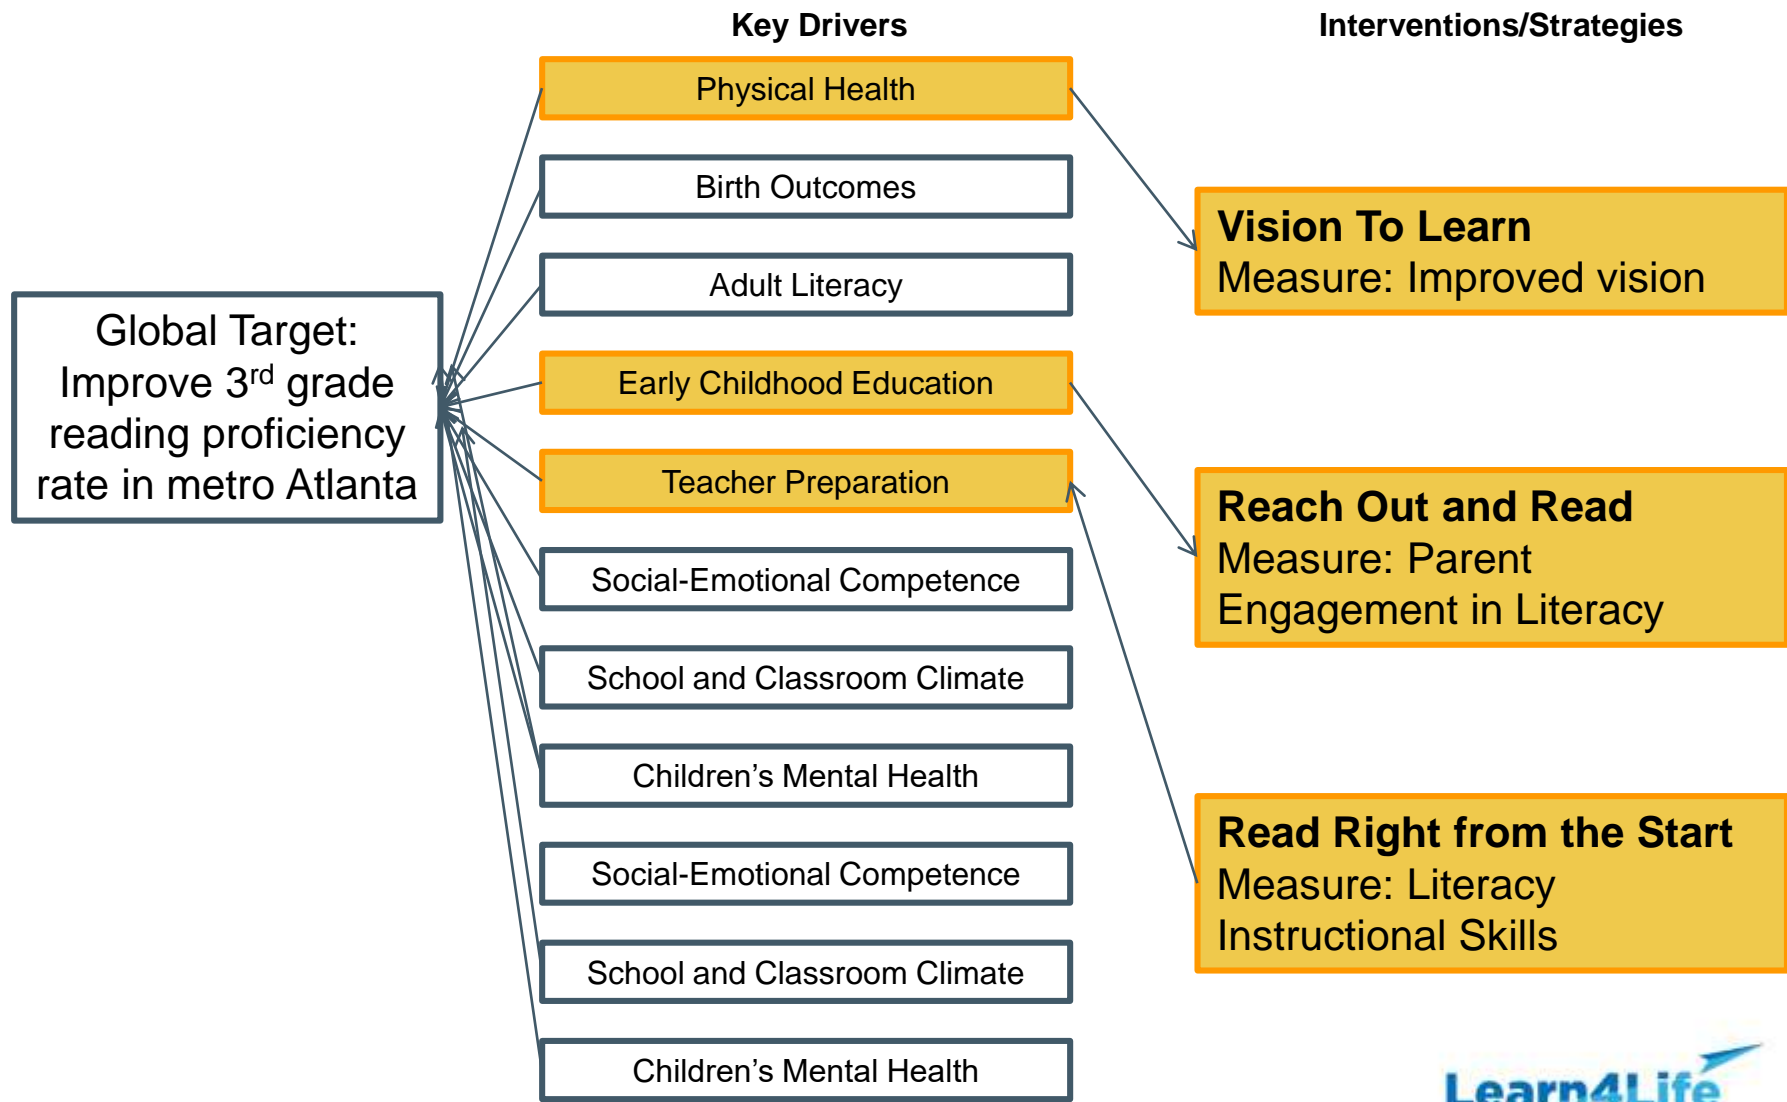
Key Drivers

Interventions/Strategies

Global Target: Improve 3$^{rd}$ grade reading proficiency rate in metro Atlanta

Physical Health

Birth Outcomes

Adult Literacy

Early Childhood Education

Teacher Preparation

Social-Emotional Competence

School and Classroom Climate

Children’s Mental Health

Social-Emotional Competence

School and Classroom Climate

Children’s Mental Health

Vision To Learn
Measure: Improved vision

Reach Out and Read
Measure: Parent Engagement in Literacy

Read Right from the Start
Measure: Literacy Instructional Skills

Learn4Life